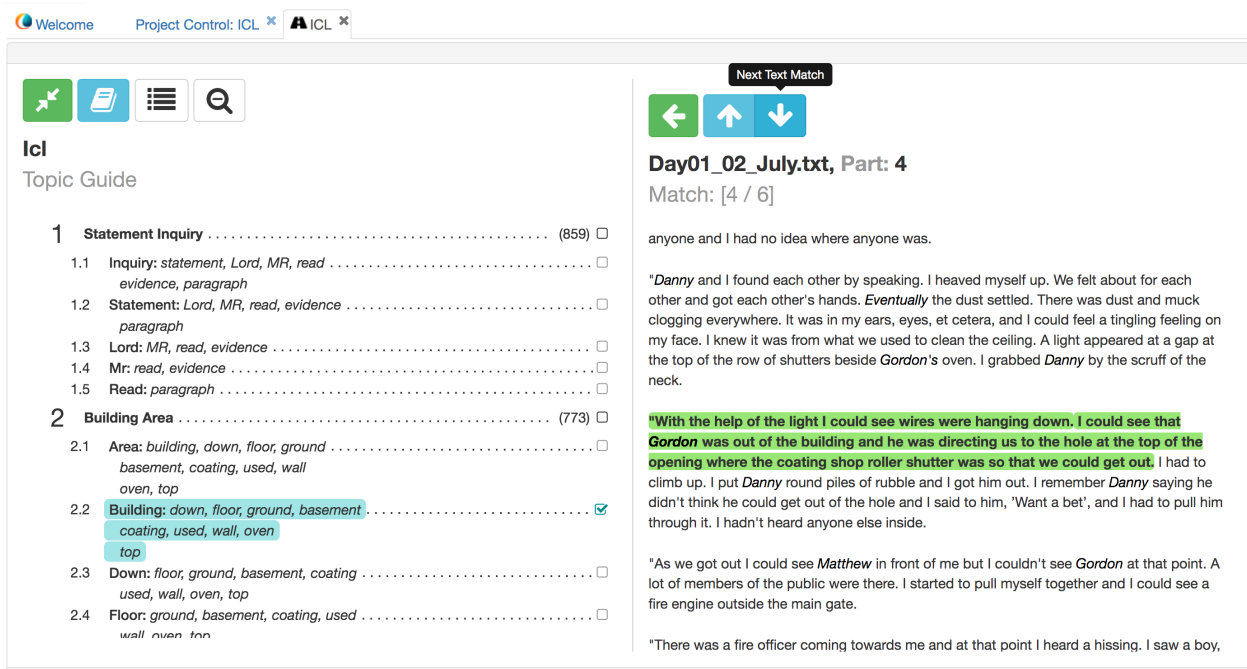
Welcome Project Control: ICL ✖ ICL ✖

Icl
Topic Guide

1 Statement Inquiry (859)
1.1 Inquiry: statement, Lord, MR, read evidence, paragraph
1.2 Statement: Lord, MR, read, evidence paragraph
1.3 Lord: MR, read, evidence
1.4 Mr: read, evidence
1.5 Read: paragraph
2 Building Area (773)
2.1 Area: building, down, floor, ground basement, coating, used, wall oven, top
2.2 Building: down, floor, ground, basement coating, used, wall, oven top
2.3 Down: floor, ground, basement, coating used, wall, oven, top
2.4 Floor: ground, basement, coating, used wall, oven, top

Next Text Match

Day01_02_July.txt, Part: 4
Match: [4 / 6]

anyone and I had no idea where anyone was.

"Danny and I found each other by speaking. I heaved myself up. We felt about for each other and got each other's hands. Eventually the dust settled. There was dust and muck clogging everywhere. It was in my ears, eyes, et cetera, and I could feel a tingling feeling on my face. I knew it was from what we used to clean the ceiling. A light appeared at a gap at the top of the row of shutters beside Gordon's oven. I grabbed Danny by the scruff of the neck.

"With the help of the light I could see wires were hanging down. I could see that Gordon was out of the building and he was directing us to the hole at the top of the opening where the coating shop roller shutter was so that we could get out. I had to climb up. I put Danny round piles of rubble and I got him out. I remember Danny saying he didn't think he could get out of the hole and I said to him, 'Want a bet', and I had to pull him through it. I hadn't heard anyone else inside.

"As we got out I could see Matthew in front of me but I couldn't see Gordon at that point. A lot of members of the public were there. I started to pull myself together and I could see a fire engine outside the main gate.

"There was a fire officer coming towards me and at that point I heard a hissing. I saw a boy,